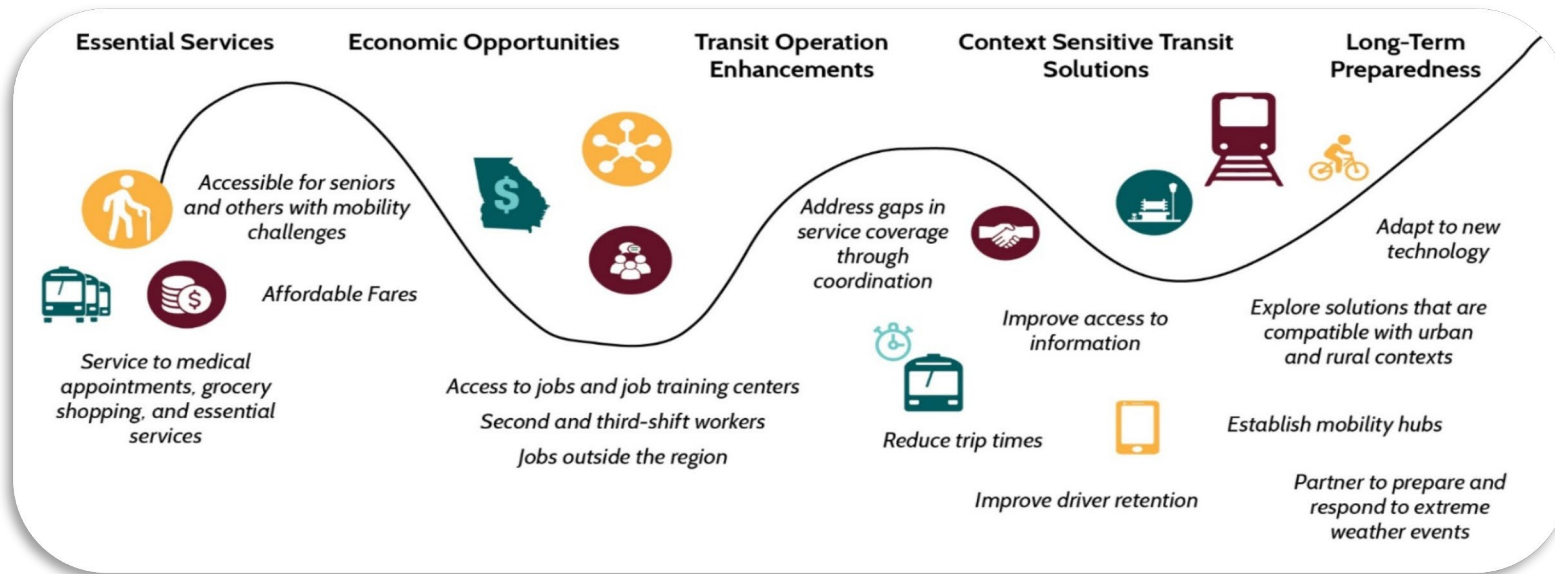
Essential Services

Economic Opportunities

Transit Operation Enhancements

Context Sensitive Transit Solutions

Long-Term Preparedness

Accessible for seniors and others with mobility challenges

Affordable Fares

Service to medical appointments, grocery shopping, and essential services

$

Access to jobs and job training centers

Second and third-shift workers

Jobs outside the region

Address gaps in service coverage through coordination

Improve access to information

Reduce trip times

Improve driver retention

Adapt to new technology

Explore solutions that are compatible with urban and rural contexts

Establish mobility hubs

Partner to prepare and respond to extreme weather events